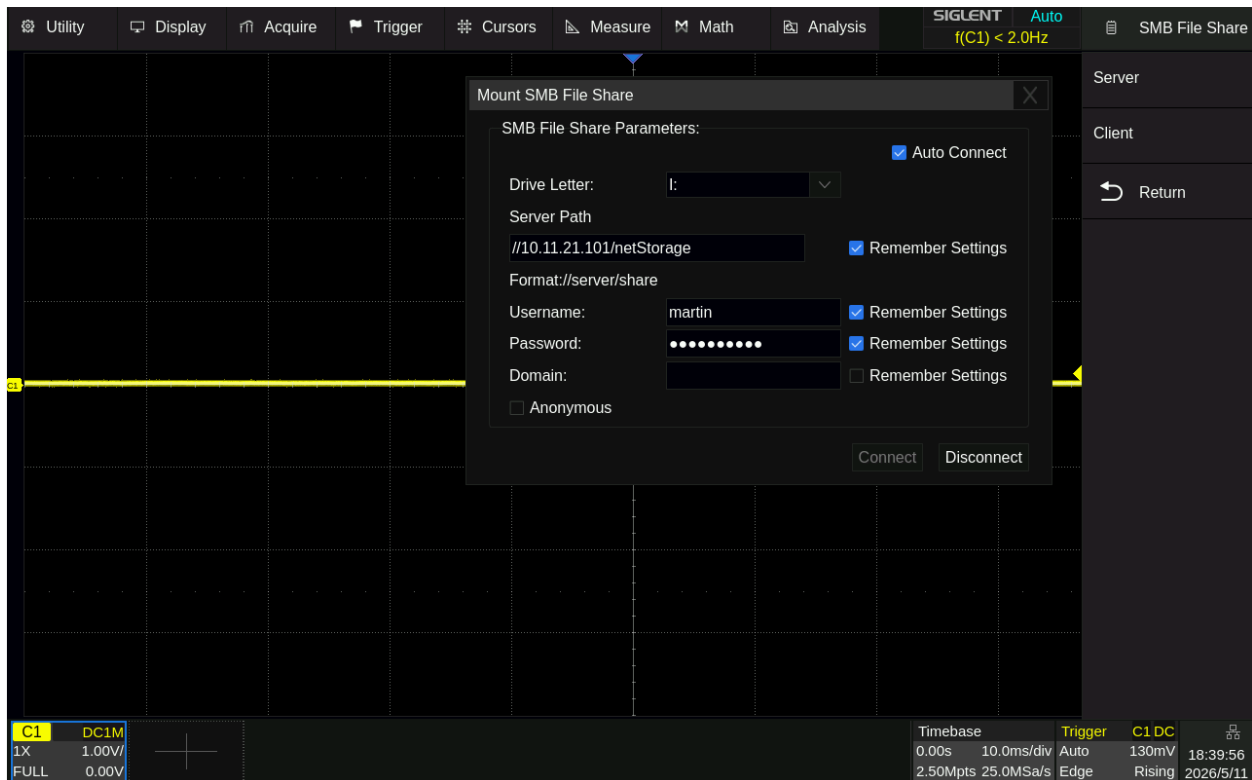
Utility Display Acquire Trigger Cursors Measure Math Analysis SIGLENT Auto f(C1) < 2.0Hz SMB File Share

Server

Client

Return

Mount SMB File Share

SMB File Share Parameters:

Auto Connect

Drive Letter: I:

Server Path

//10.11.21.101/netStorage Remember Settings

Format://server/share

Username: martin Remember Settings

Password: ●●●●●●●●●● Remember Settings

Domain: Remember Settings

Anonymous

Connect Disconnect

C1

| C1 | DC1M |
|---|---|
| 1X | 1.00V/ |
| FULL | 0.00V |

| Timebase | |
|---|---|
| 0.00s | 10.0ms/div |
| 2.50Mpts | 25.0MSa/s |

| Trigger | C1 DC |
|---|---|
| Auto | 130mV |
| Edge | Rising |

18:39:56
2026/5/11